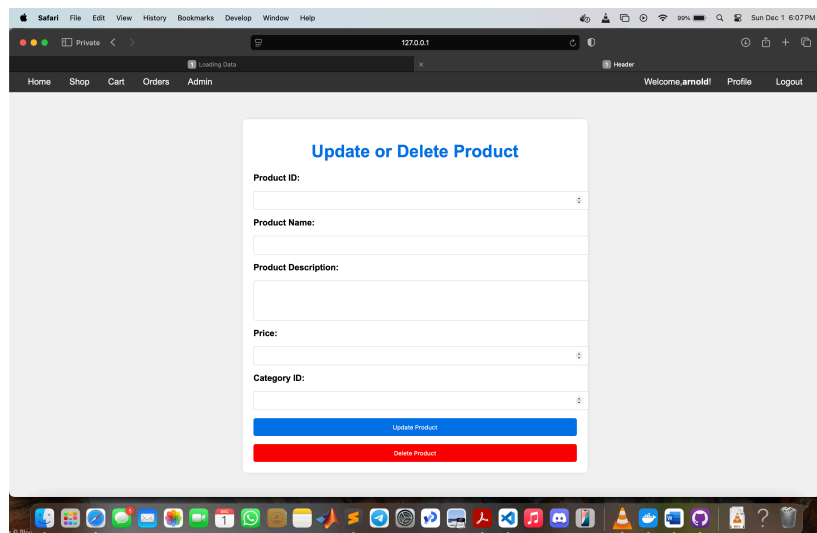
Safari File Edit View History Bookmarks Develop Window Help

99% Sun Dec 1 6:07 PM

Private

127.0.0.1

Loading Data

Header

Home Shop Cart Orders Admin

Welcome, arnold! Profile Logout

Update or Delete Product

Product ID:

Product Name:

Product Description:

Price:

Category ID:

Update Product

Delete Product